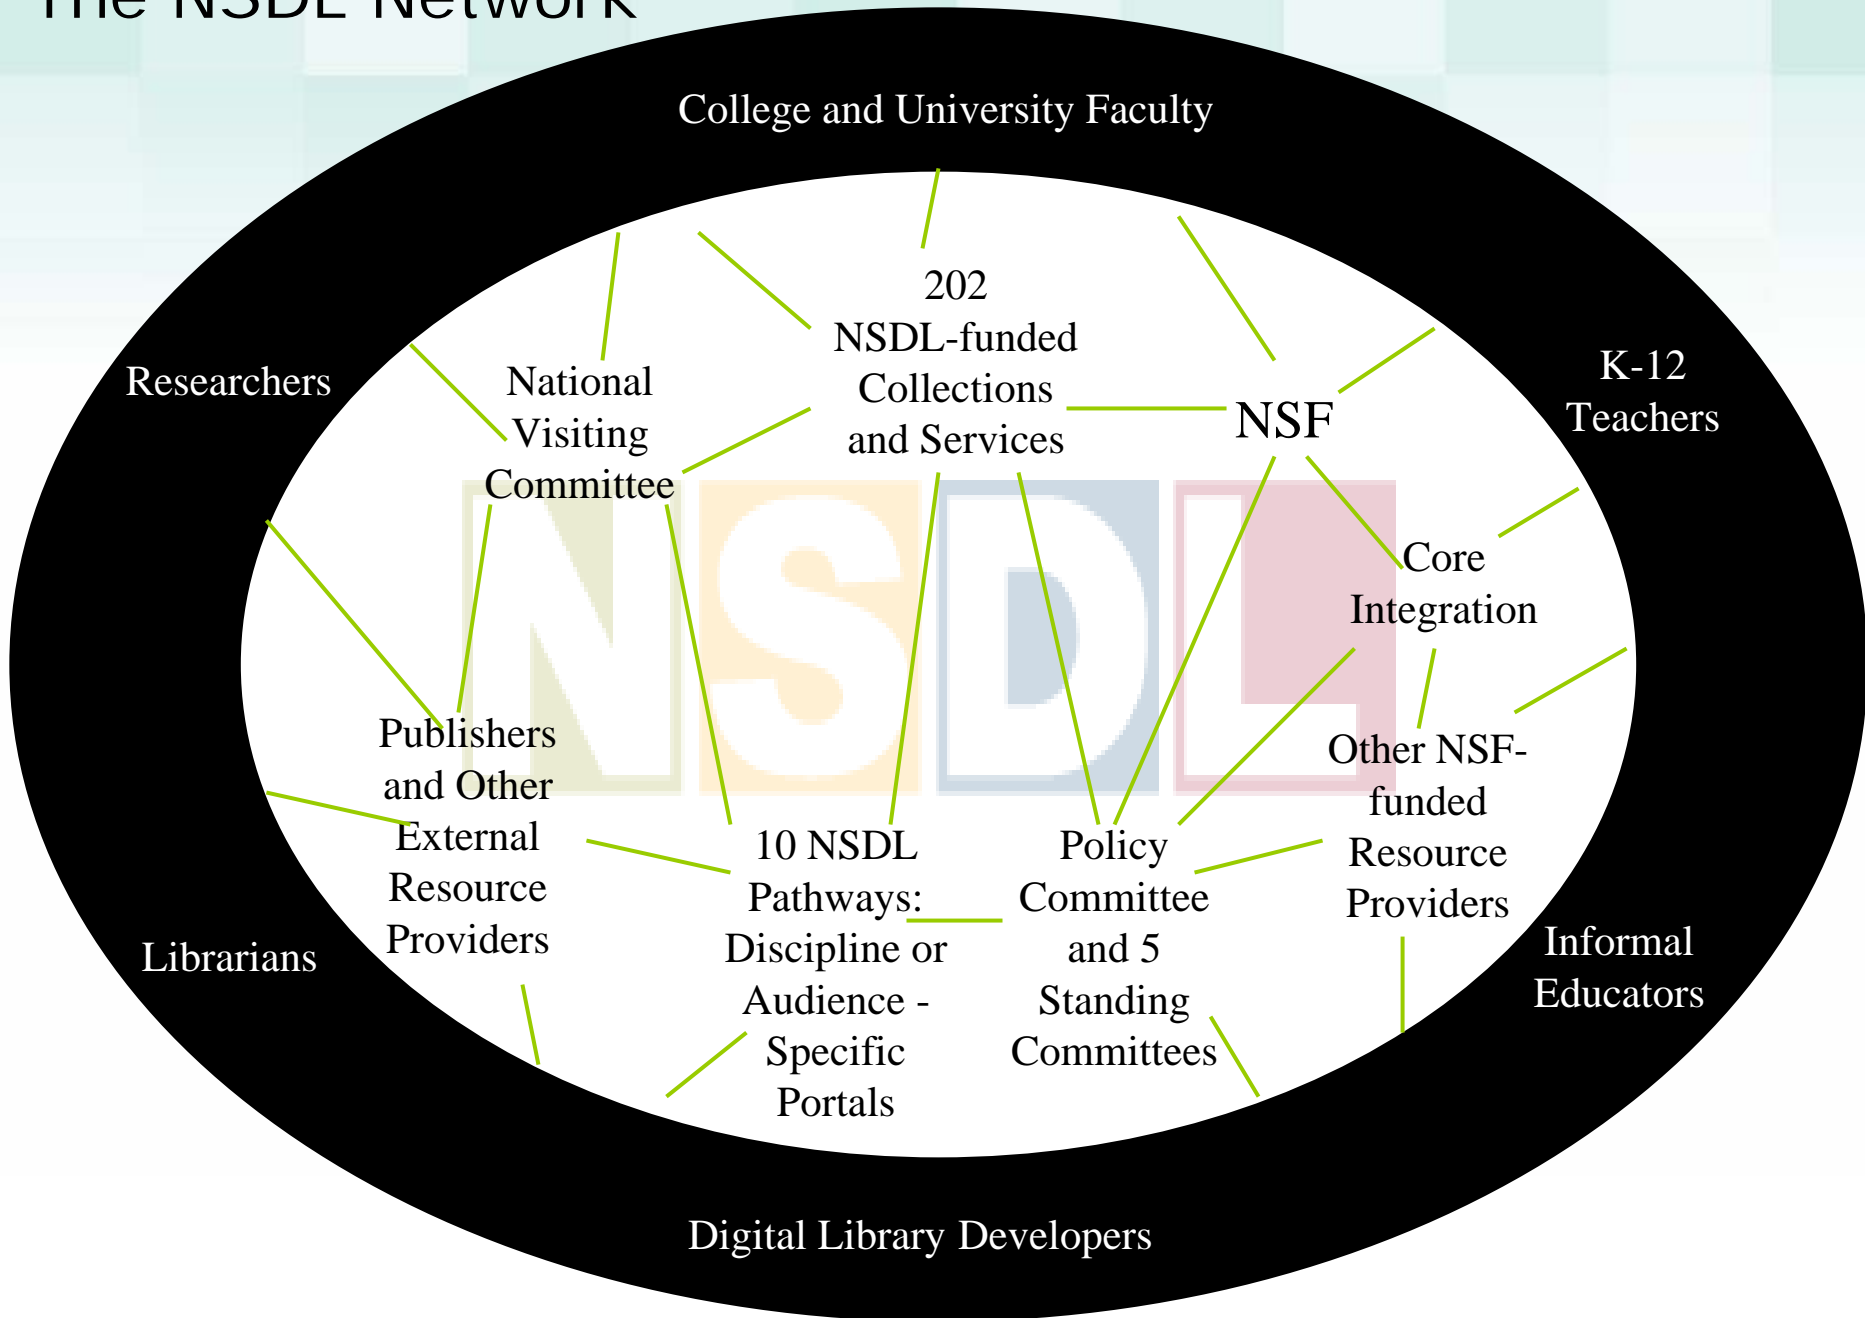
The NSDL Network

College and University Faculty

Researchers

K-12 Teachers

National Visiting Committee

202 NSDL-funded Collections and Services

NSF

NSDL

Core Integration

Publishers and Other External Resource Providers

10 NSDL Pathways: Discipline or Audience - Specific Portals

Policy Committee and 5 Standing Committees

Other NSF-funded Resource Providers

Librarians

Informal Educators

Digital Library Developers